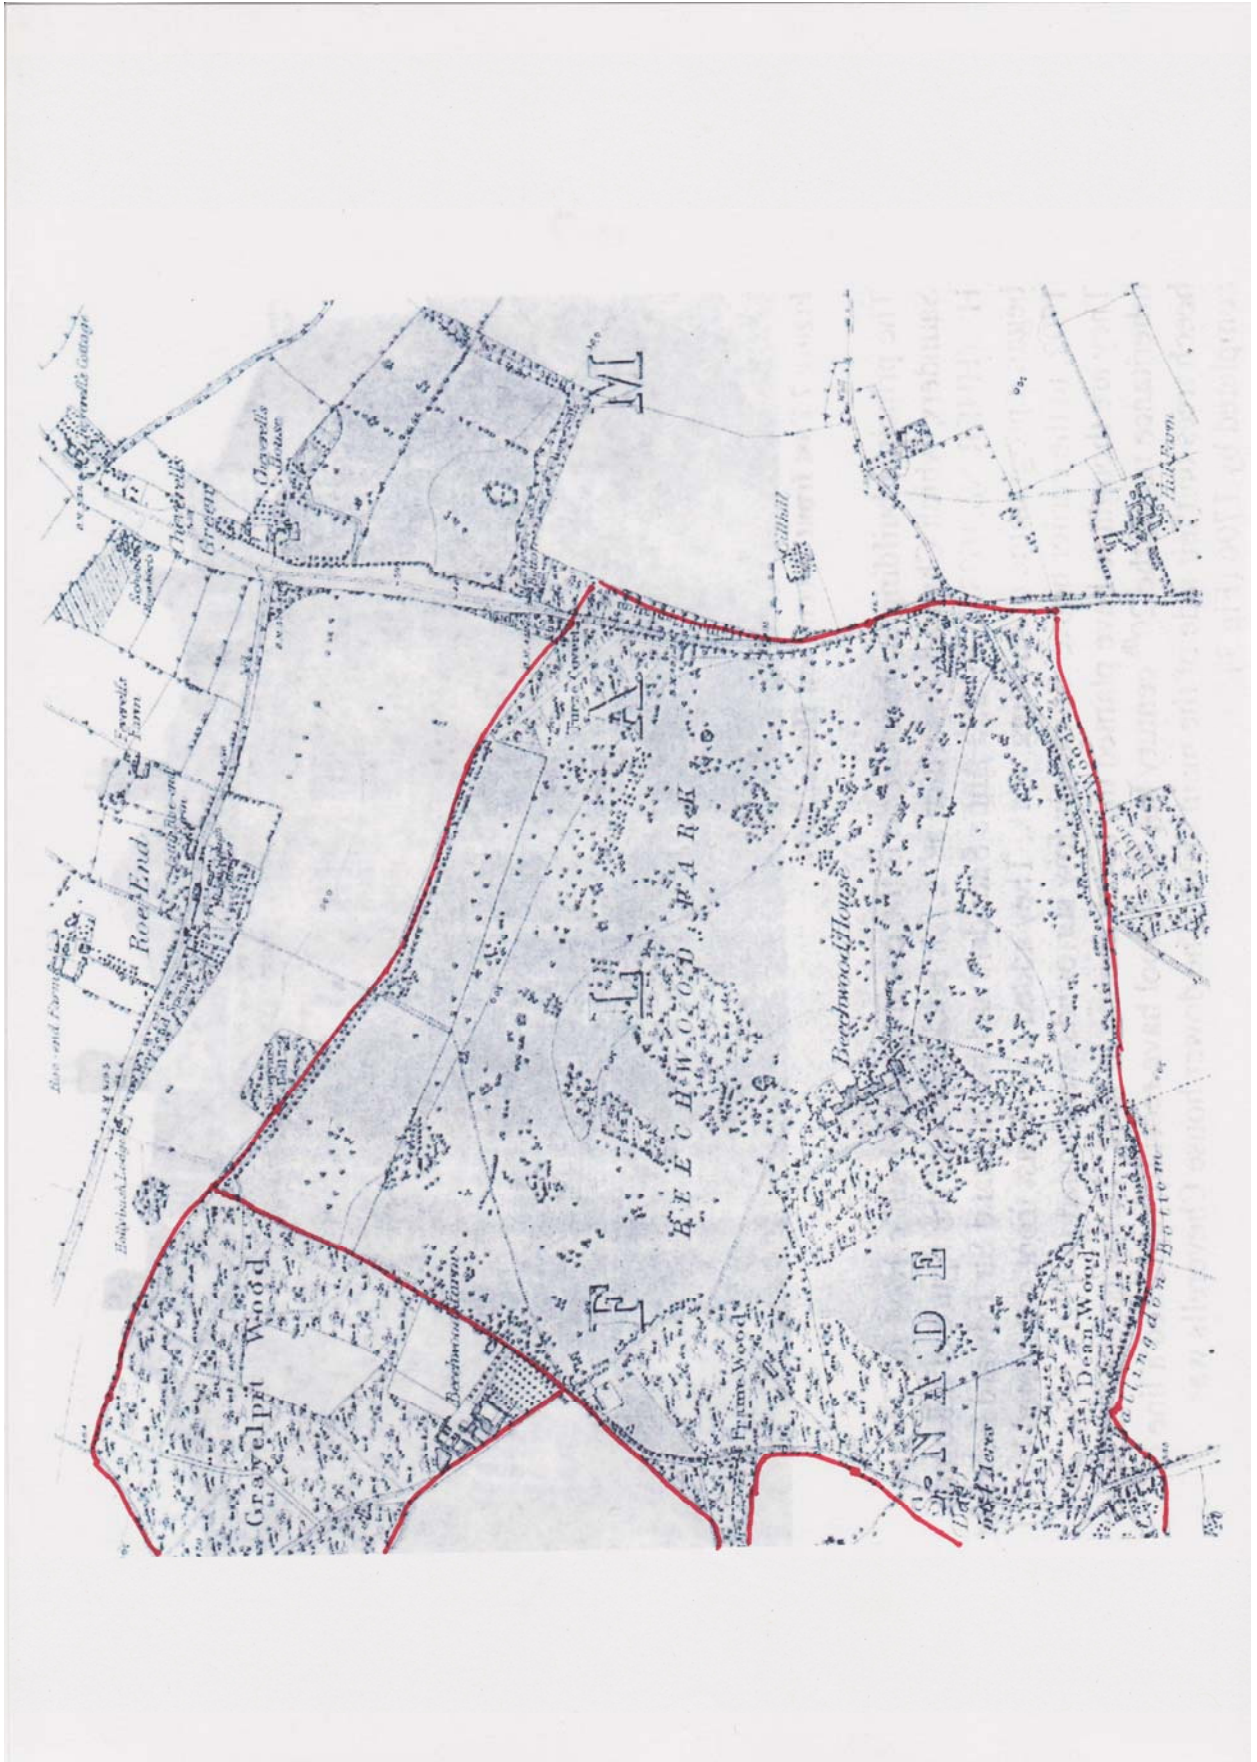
Gravelpit Wood

Roe End

Roe-end Farm

Beechwood Lodge

Beechwood Farm

Frame Wood

F

L

A

M

S

T

E

A

D

BEECHWOOD PARK

Beechwood House

Dean Wood

Pudden Bottom

Flamsteadbury

Caddington

Fox Wood

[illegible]

Tharralls Green

Cupwells Bottom

Barrell's Cottage

Friars Farm

Holt Farm

Ly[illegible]